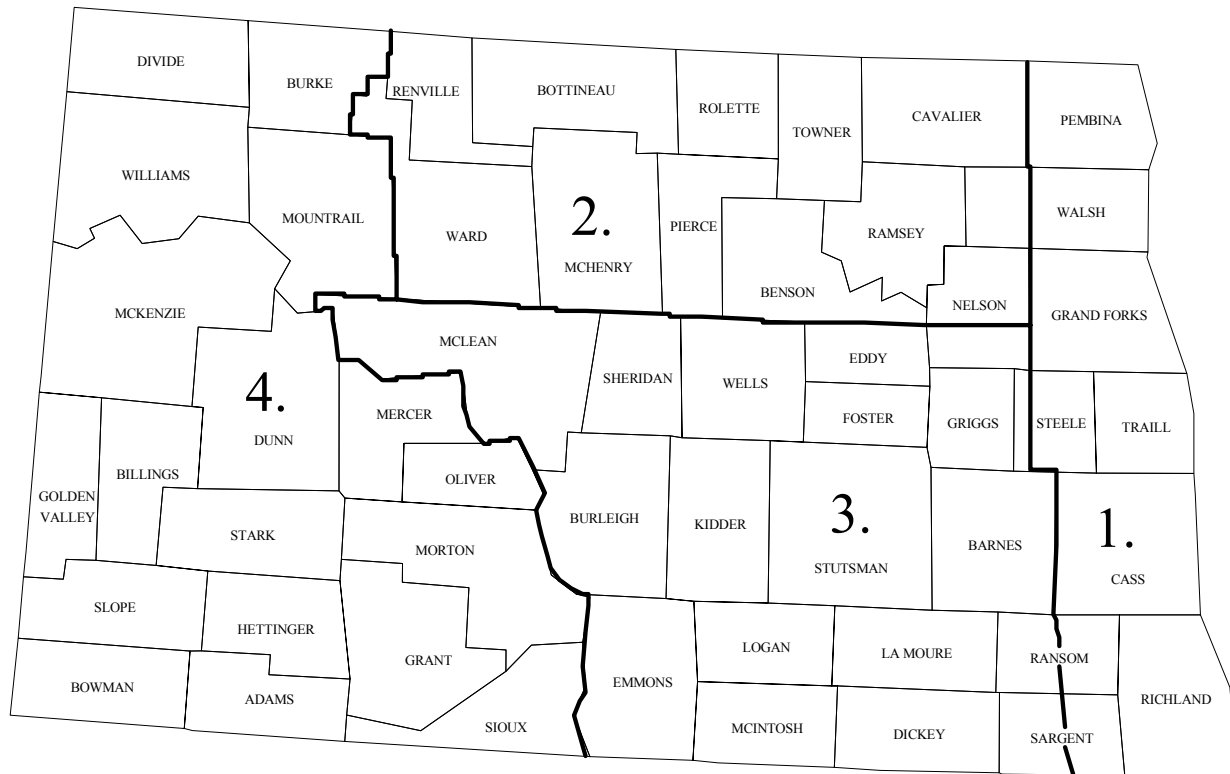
DIVIDE
BURKE
RENVILLE
BOTTINEAU
ROLETTE
TOWNER
CAVALIER
PEMBINA
WILLIAMS
MOUNTRAIL
WARD
2.
MCHENRY
PIERCE
RAMSEY
WALSH
BENSON
NELSON
GRAND FORKS
MCKENZIE
MCLEAN
SHERIDAN
WELLS
EDDY
FOSTER
GRIGGS
STEELE
TRAILL
4.
DUNN
MERCER
OLIVER
GOLDEN VALLEY
BILLINGS
STARK
BURLEIGH
KIDDER
3.
STUTSMAN
BARNES
1.
CASS
MORTON
SLOPE
HETTINGER
GRANT
EMMONS
LOGAN
LA MOURE
RANSOM
RICHLAND
BOWMAN
ADAMS
SIOUX
MCINTOSH
DICKEY
SARGENT